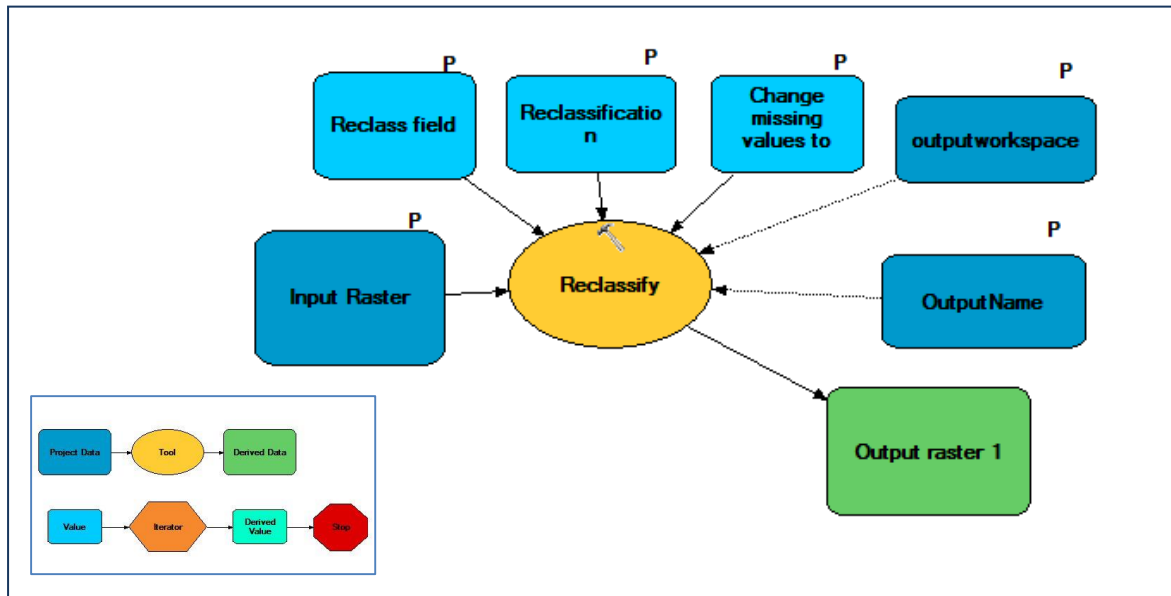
P
Reclass field

P
Reclassification

P
Change missing values to

P
outputworkspace

P
Input Raster

Reclassify

P
OutputName

Output raster 1

Project Data
Tool
Derived Data
Value
Iterator
Derived Value
Stop